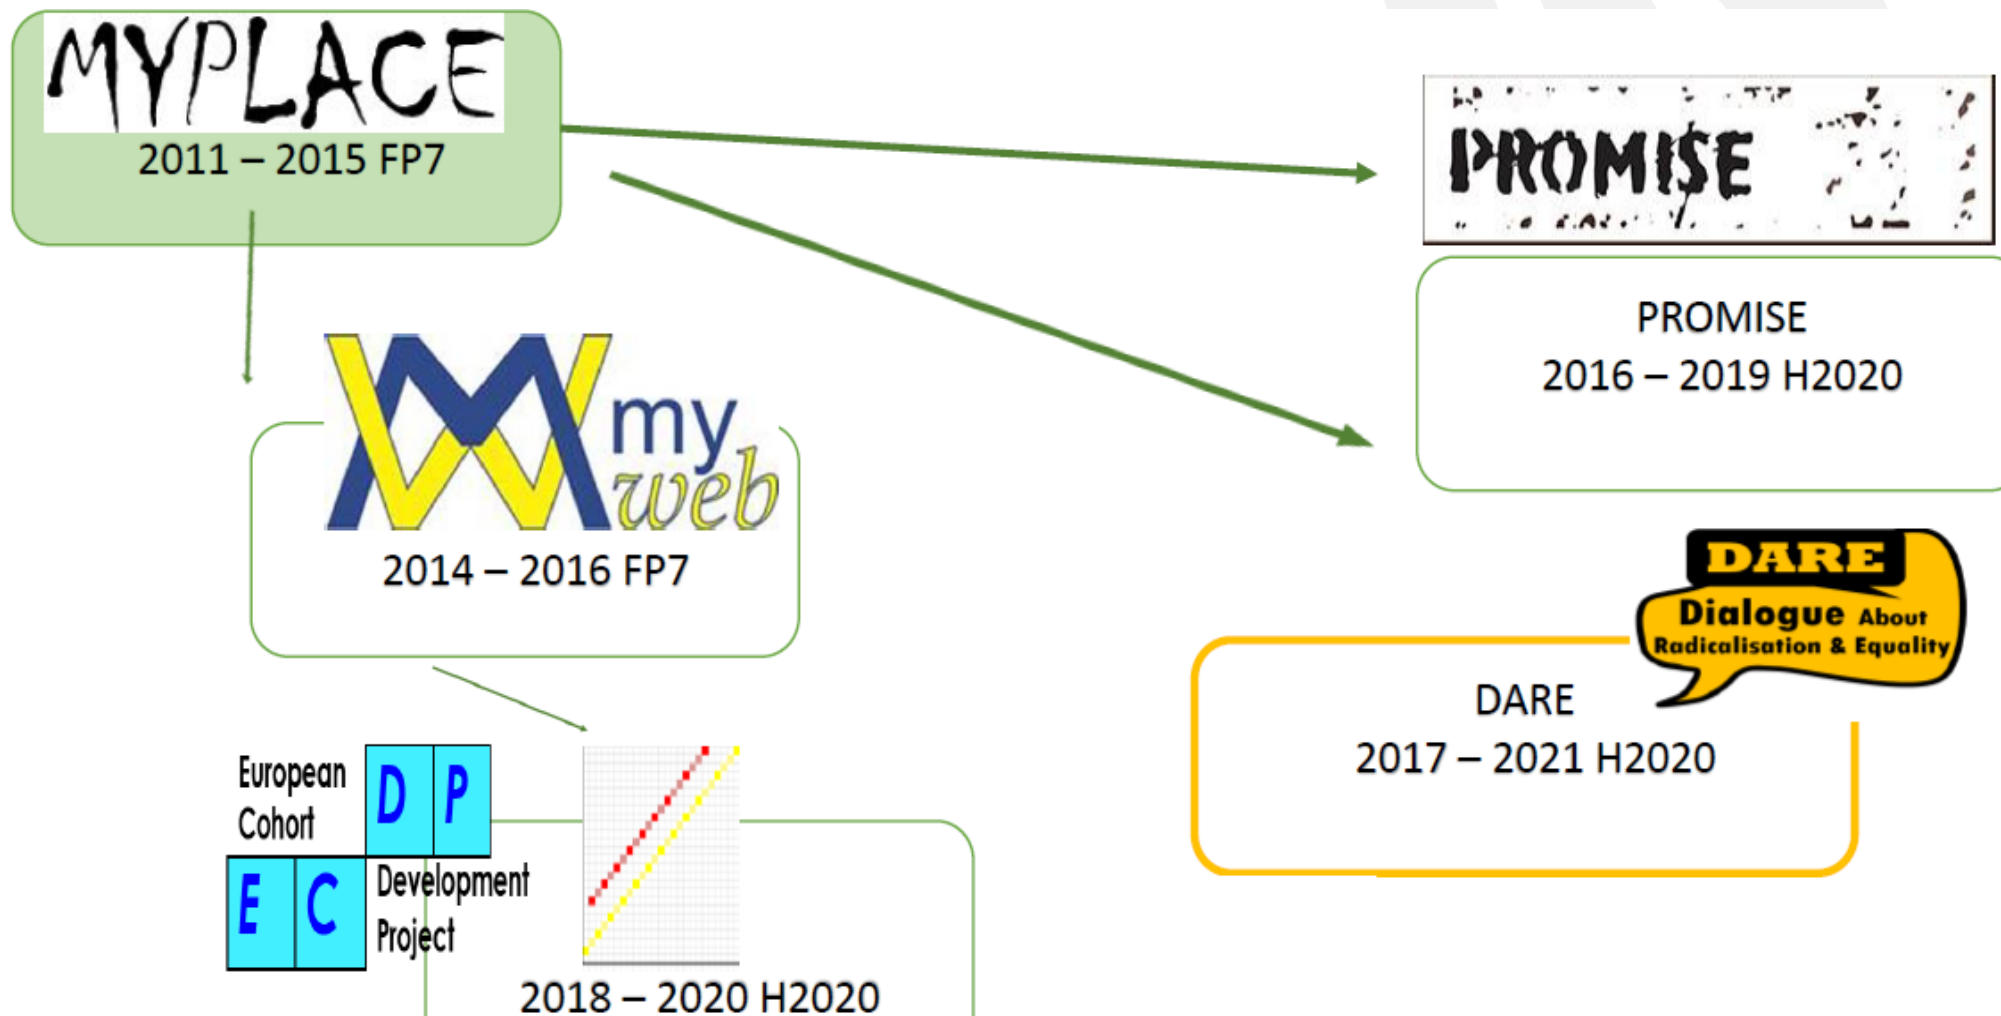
MYPLACE
2011 – 2015 FP7

PROMISE

PROMISE
2016 – 2019 H2020

my web
2014 – 2016 FP7

DARE
Dialogue About Radicalisation & Equality

DARE
2017 – 2021 H2020

European Cohort
D P
E C
Development Project

2018 – 2020 H2020